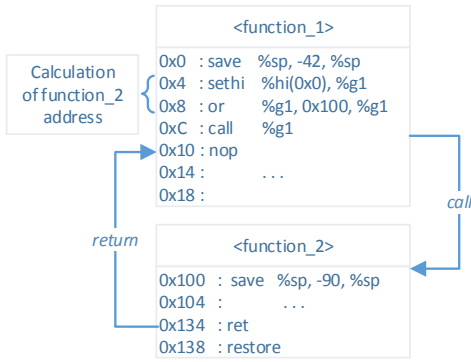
<function_1>

0x0 : save %sp, -42, %sp
0x4 : sethi %hi(0x0), %g1
0x8 : or %g1, 0x100, %g1
0xC : call %g1
0x10 : nop
0x14 : . . .
0x18 :

Calculation of function_2 address

call

return

<function_2>

0x100 : save %sp, -90, %sp
0x104 : . . .
0x134 : ret
0x138 : restore